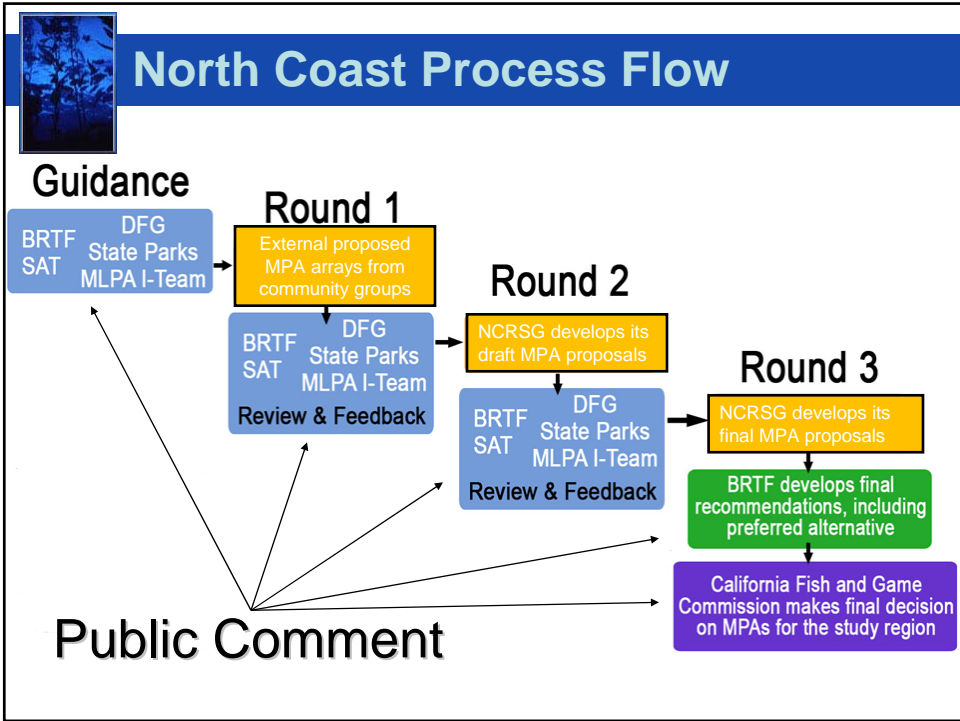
North Coast Process Flow

Guidance

BRTF
SAT
DFG
State Parks
MLPA I-Team

Round 1

External proposed MPA arrays from community groups

BRTF
SAT
DFG
State Parks
MLPA I-Team
Review & Feedback

Round 2

NCRSG develops its draft MPA proposals

BRTF
SAT
DFG
State Parks
MLPA I-Team
Review & Feedback

Round 3

NCRSG develops its final MPA proposals

BRTF develops final recommendations, including preferred alternative

California Fish and Game Commission makes final decision on MPAs for the study region

Public Comment